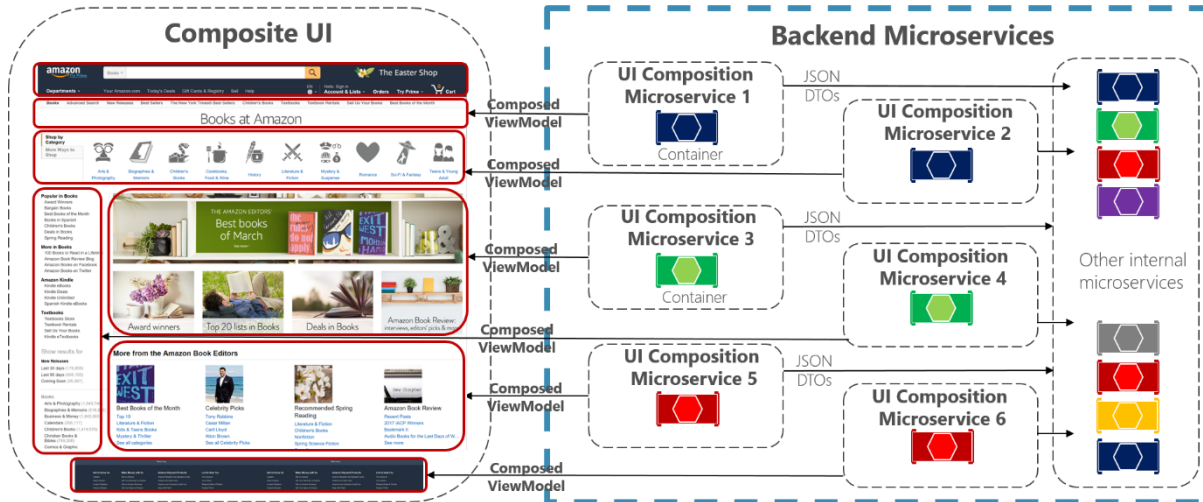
Composite UI

Backend Microservices

amazon

Books

The Easter Shop

Departments

Your Amazon.com Today's Deals Gift Cards & Registry Sell Help

Account & Lists Orders Try Prime Cart

Books Advanced Search New Releases Best Sellers The New York Times® Best Sellers Children's Books Textbooks Textbook Rentals Sell Us Your Books Best Books of the Month

Books at Amazon

Shop by Category

More Ways to Shop

Arts & Photography Biographies & Memoirs Children's Books Cookbooks, Food & Wine History Literature & Fiction Mystery & Suspense Romance Sci-Fi & Fantasy Teens & Young Adult

Popular in Books

More in Books

Amazon Kindle

Textbooks

Show results for

New Releases

Books

THE AMAZON EDITORS' Best books of March

Award winners

Top 20 lists in Books

Deals in Books

Amazon Book Review: interviews, editors' picks & more

More from the Amazon Book Editors

Best Books of the Month

Celebrity Picks

Recommended Spring Reading

Amazon Book Review

Composed ViewModel

Composed ViewModel

Composed ViewModel

Composed ViewModel

Composed ViewModel

Composed ViewModel

UI Composition Microservice 1

Container

JSON DTOs

UI Composition Microservice 2

UI Composition Microservice 3

Container

JSON DTOs

UI Composition Microservice 4

UI Composition Microservice 5

JSON DTOs

UI Composition Microservice 6

Other internal microservices